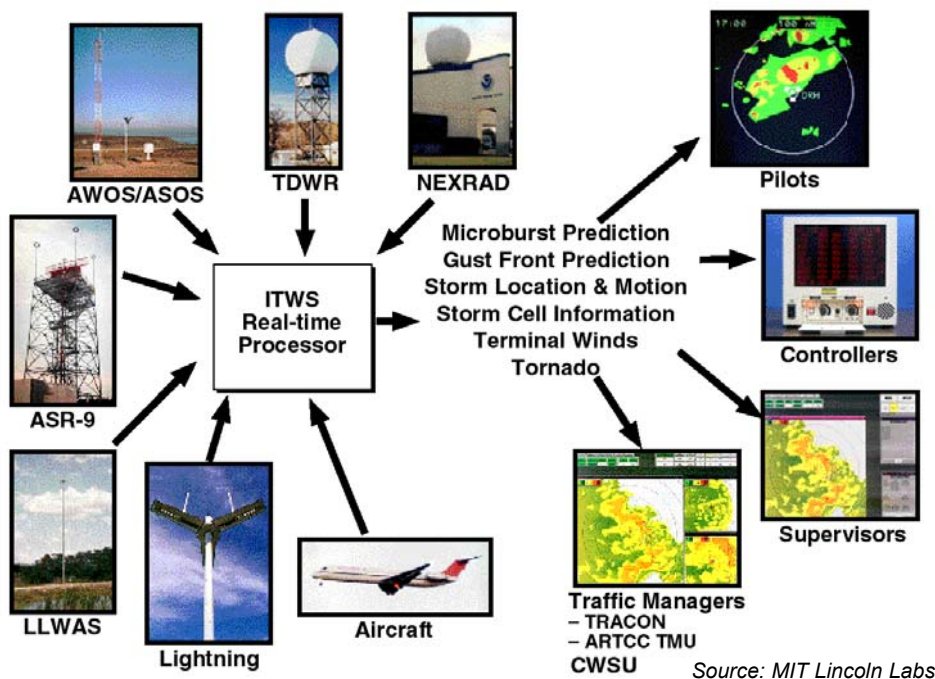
AWOS/ASOS

TDWR

NEXRAD

17:00

100 NM

DRH

Pilots

ASR-9

ITWS Real-time Processor

Microburst Prediction
Gust Front Prediction
Storm Location & Motion
Storm Cell Information
Terminal Winds
Tornado

Controllers

Supervisors

LLWAS

Lightning

Aircraft

Traffic Managers
– TRACON
– ARTCC TMU
CWSU

Source: MIT Lincoln Labs